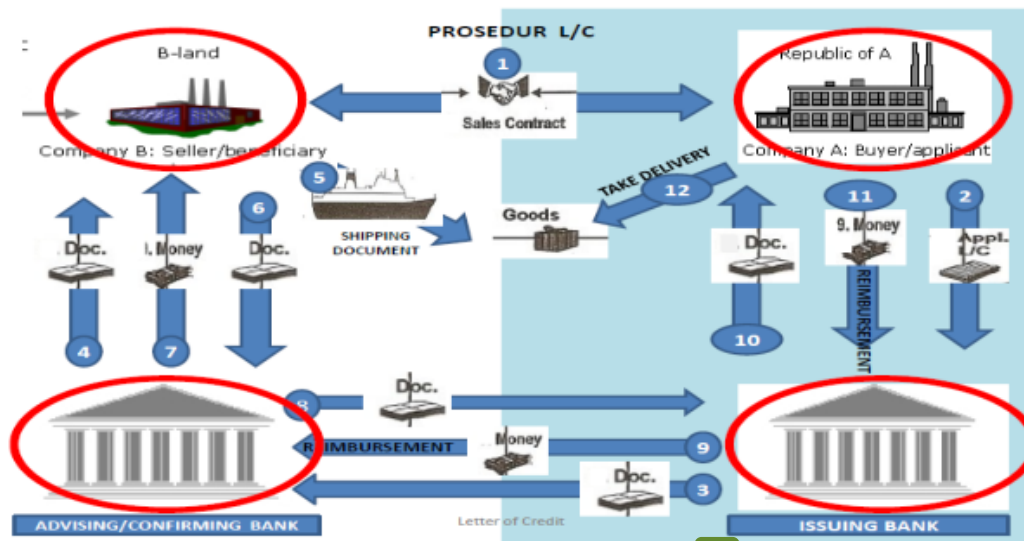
PROSEDUR L/C

B-land

1

Sales Contract

Republic of A

Company B: Seller/beneficiary

Company A: Buyer/applicant

5

TAKE DELIVERY

12

11

2

6

SHIPPING DOCUMENT

Goods

Doc.

Money

Doc.

Doc.

9. Money

Appl. L/C

4

7

10

REIMBURSEMENT

8

Doc.

REIMBURSEMENT

Money

9

Doc.

3

ADVISING/CONFIRMING BANK

Letter of Credit

ISSUING BANK